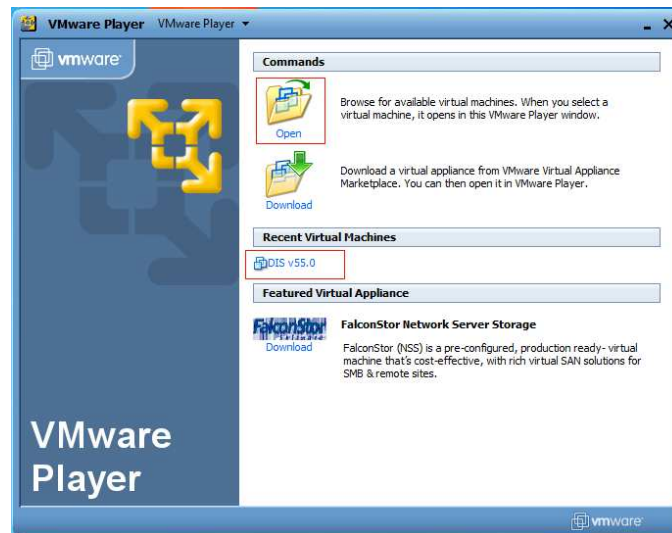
VMware Player VMware Player ▾

vmware

Commands

Open

Browse for available virtual machines. When you select a virtual machine, it opens in this VMware Player window.

Download

Download a virtual appliance from VMware Virtual Appliance Marketplace. You can then open it in VMware Player.

Recent Virtual Machines

DIS v55.0

Featured Virtual Appliance

FalconStor

Download

FalconStor Network Server Storage

FalconStor (NSS) is a pre-configured, production ready- virtual machine that's cost-effective, with rich virtual SAN solutions for SMB & remote sites.

VMware Player

vmware